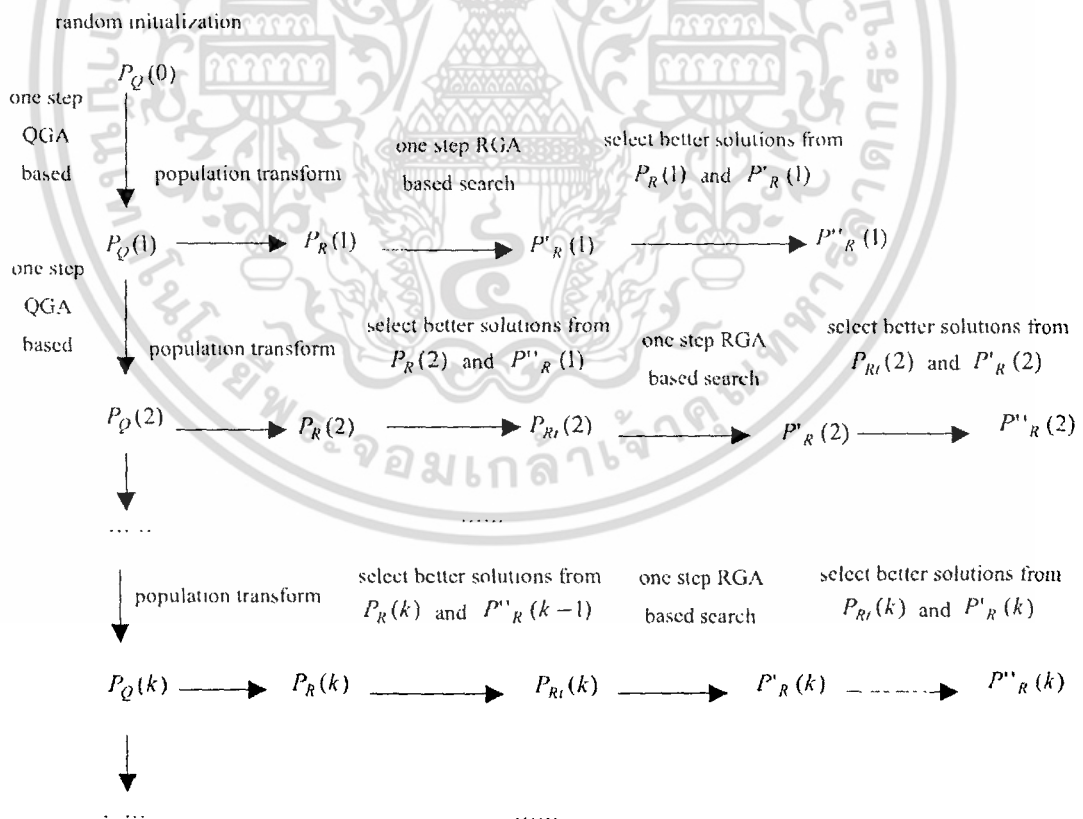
random initialization

$P_Q(0)$

one step QGA based

population transform

one step RGA based search

select better solutions from $P_R(1)$ and $P'_R(1)$

$P_Q(1)$ $P_R(1)$ $P'_R(1)$ $P''_R(1)$

one step QGA based

population transform

select better solutions from $P_R(2)$ and $P''_R(1)$

one step RGA based search

select better solutions from $P_{Rt}(2)$ and $P'_R(2)$

$P_Q(2)$ $P_R(2)$ $P_{Rt}(2)$ $P'_R(2)$ $P''_R(2)$

......

......

population transform

select better solutions from $P_R(k)$ and $P''_R(k-1)$

one step RGA based search

select better solutions from $P_{Rt}(k)$ and $P'_R(k)$

$P_Q(k)$ $P_R(k)$ $P_{Rt}(k)$ $P'_R(k)$ $P''_R(k)$

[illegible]

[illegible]